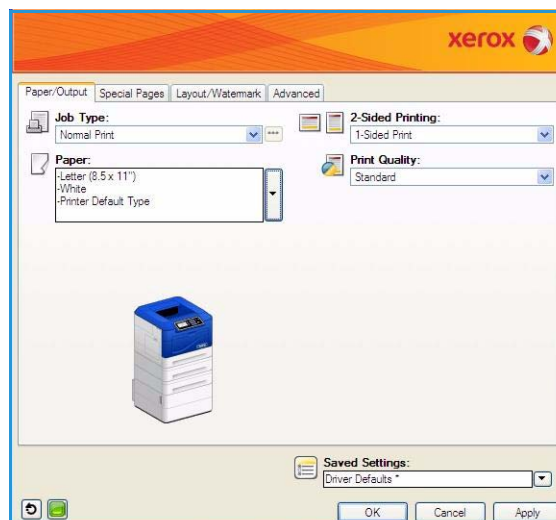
xerox

Paper/Output | Special Pages | Layout/Watermark | Advanced

Job Type:
Normal Print

2-Sided Printing:
1-Sided Print

Paper:
-Letter (8.5 x 11")
-White
-Printer Default Type

Print Quality:
Standard

Saved Settings:
Driver Defaults *

OK | Cancel | Apply